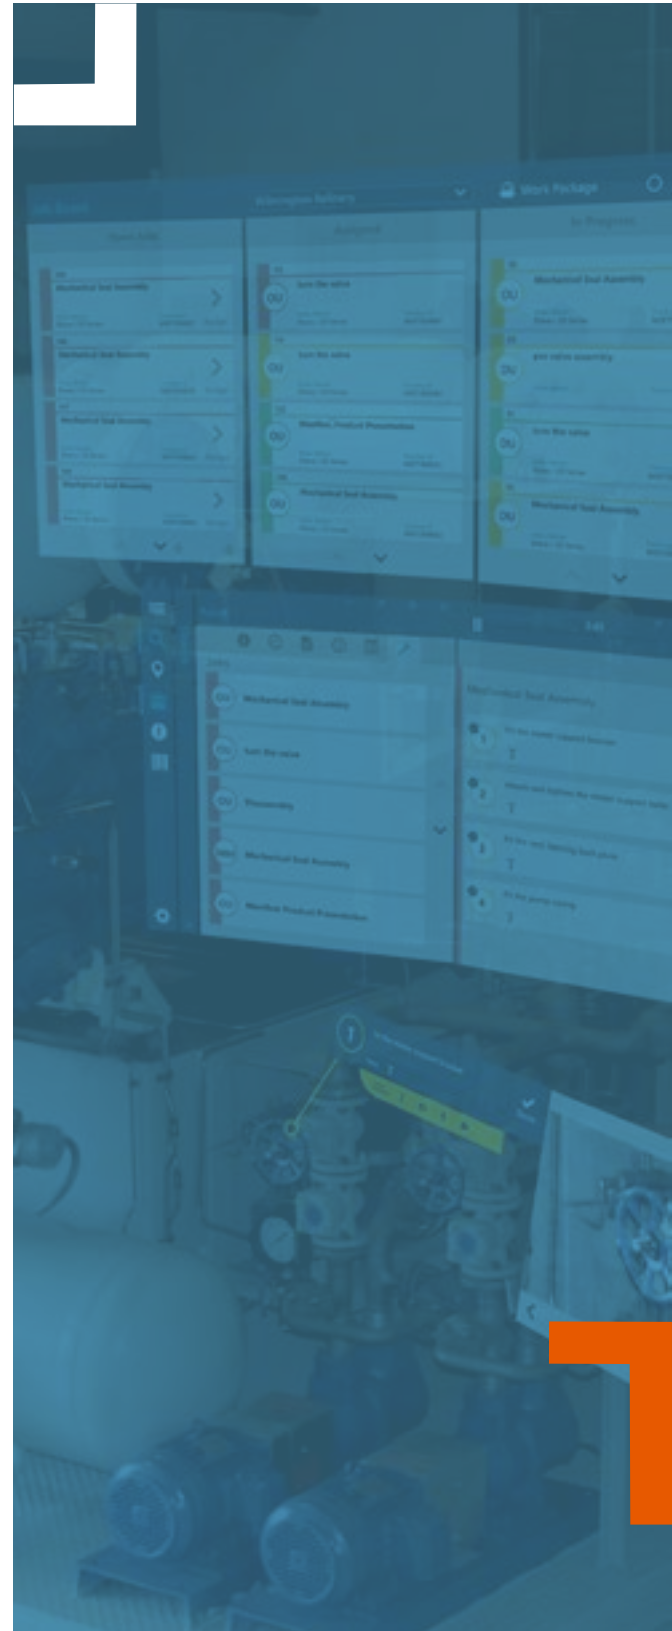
Job Board | Wilmington Refinery | Work Package

Assigned | In Progress

Mechanical Seal Assembly

Turn the valve

Mechanical Seal Assembly

Turn the valve

gate valve assembly

Mechanical Seal Assembly

Manifest Product Presentation

Turn the valve

Mechanical Seal Assembly

Mechanical Seal Assembly

Mechanical Seal Assembly

Turn the valve

Disassembly

Mechanical Seal Assembly

Manifest Product Presentation

Mechanical Seal Assembly